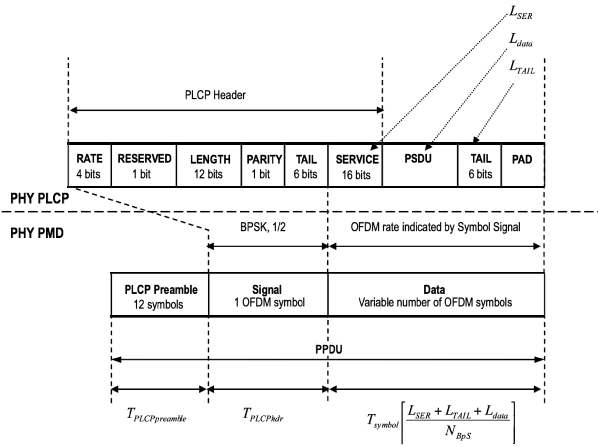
$L_{SER}$
$L_{data}$
$L_{TAIL}$

PLCP Header

| RATE 4 bits | RESERVED 1 bit | LENGTH 12 bits | PARITY 1 bit | TAIL 6 bits | SERVICE 16 bits | PSDU | TAIL 6 bits | PAD |
|---|---|---|---|---|---|---|---|---|

PHY PLCP

PHY PMD

BPSK, 1/2

OFDM rate indicated by Symbol Signal

| PLCP Preamble 12 symbols | Signal 1 OFDM symbol | Data Variable number of OFDM symbols |
|---|---|---|

PPDU

$T_{PLCPpreamble}$

$T_{PLCPhdr}$

$T_{symbol}\left\lceil \frac{L_{SER}+L_{TAIL}+L_{data}}{N_{BpS}} \right\rceil$